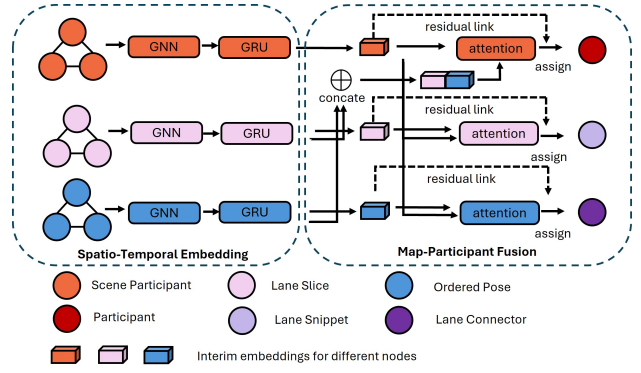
GNN
GRU
GNN
GRU
GNN
GRU
Spatio-Temporal Embedding

residual link
attention
assign
$\oplus$
concate
residual link
attention
assign
residual link
attention
assign
Map-Participant Fusion

Scene Participant
Lane Slice
Ordered Pose
Participant
Lane Snippet
Lane Connector
Interim embeddings for different nodes